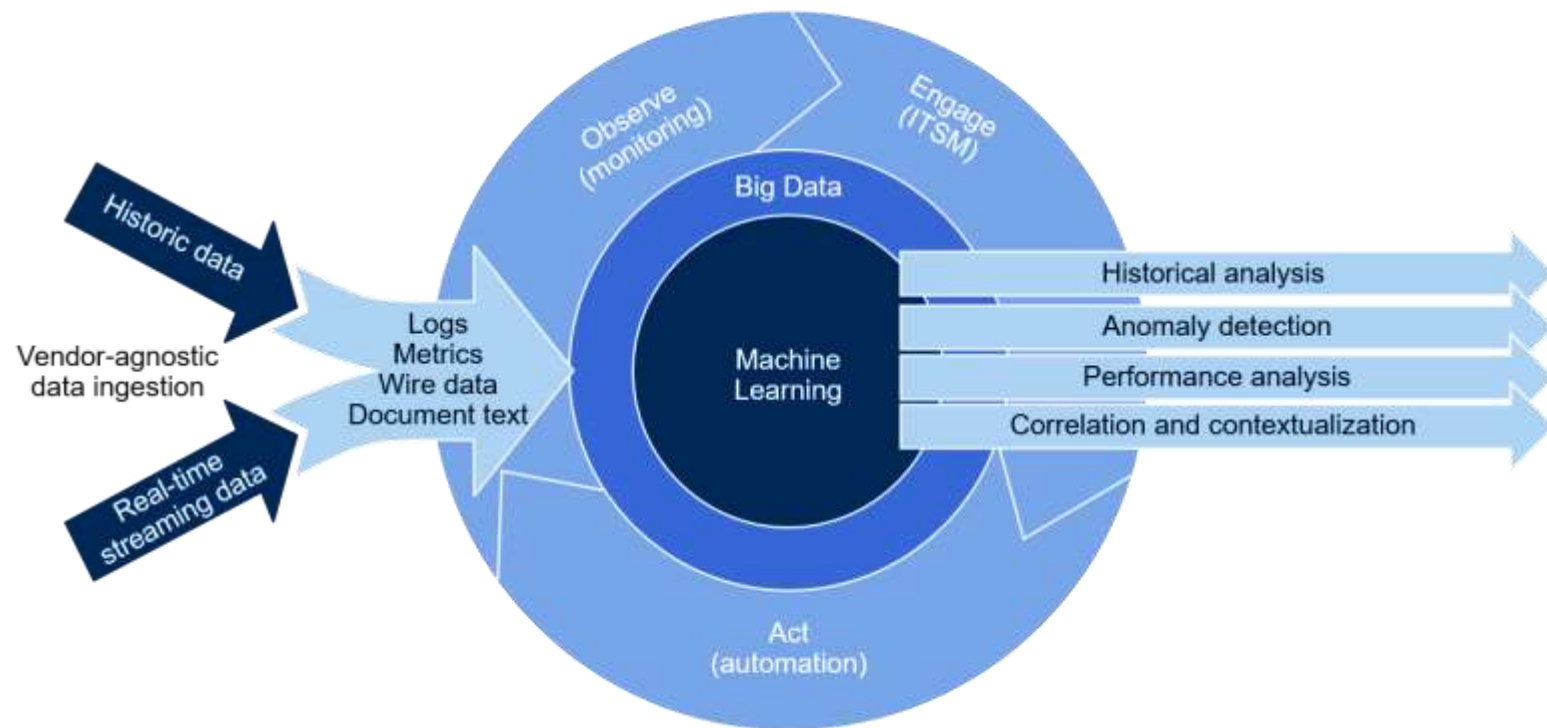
Historic data

Vendor-agnostic data ingestion

Real-time streaming data

Logs
Metrics
Wire data
Document text

Observe (monitoring)

Engage (ITSM)

Big Data

Machine Learning

Historical analysis

Anomaly detection

Performance analysis

Correlation and contextualization

Act (automation)